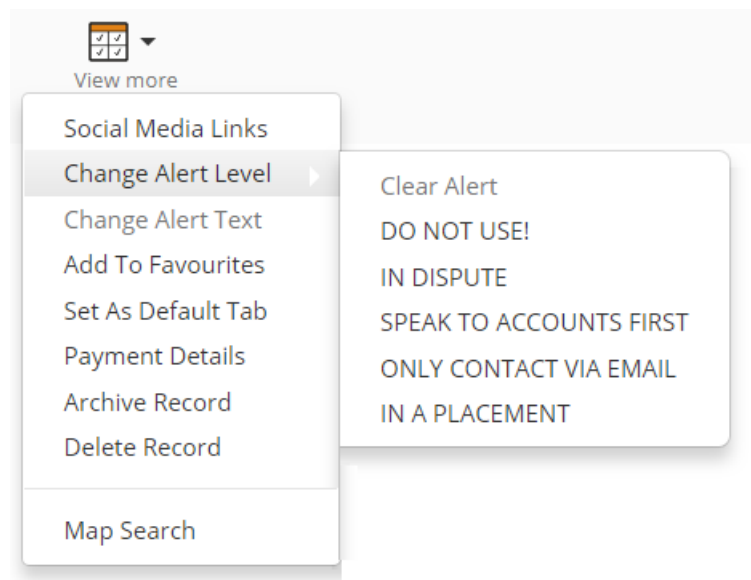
View more

Social Media Links
Change Alert Level
Change Alert Text
Add To Favourites
Set As Default Tab
Payment Details
Archive Record
Delete Record

Map Search

Clear Alert
DO NOT USE!
IN DISPUTE
SPEAK TO ACCOUNTS FIRST
ONLY CONTACT VIA EMAIL
IN A PLACEMENT